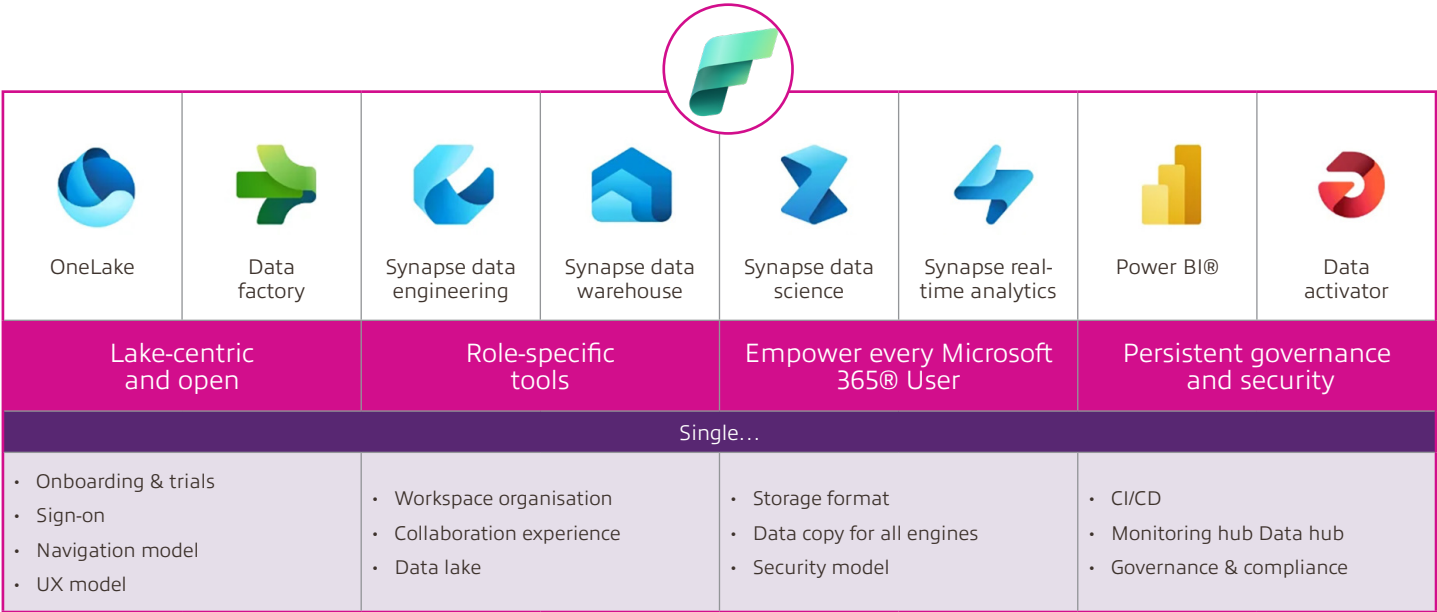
| OneLake | Data factory | Synapse data engineering | Synapse data warehouse | Synapse data science | Synapse real-time analytics | Power BI® | Data activator |
|---|---|---|---|---|---|---|---|

Lake-centric and open

Role-specific tools

Empower every Microsoft 365® User

Persistent governance and security

Single…

- Onboarding & trials
- Sign-on
- Navigation model
- UX model

- Workspace organisation
- Collaboration experience
- Data lake

- Storage format
- Data copy for all engines
- Security model

- CI/CD
- Monitoring hub Data hub
- Governance & compliance